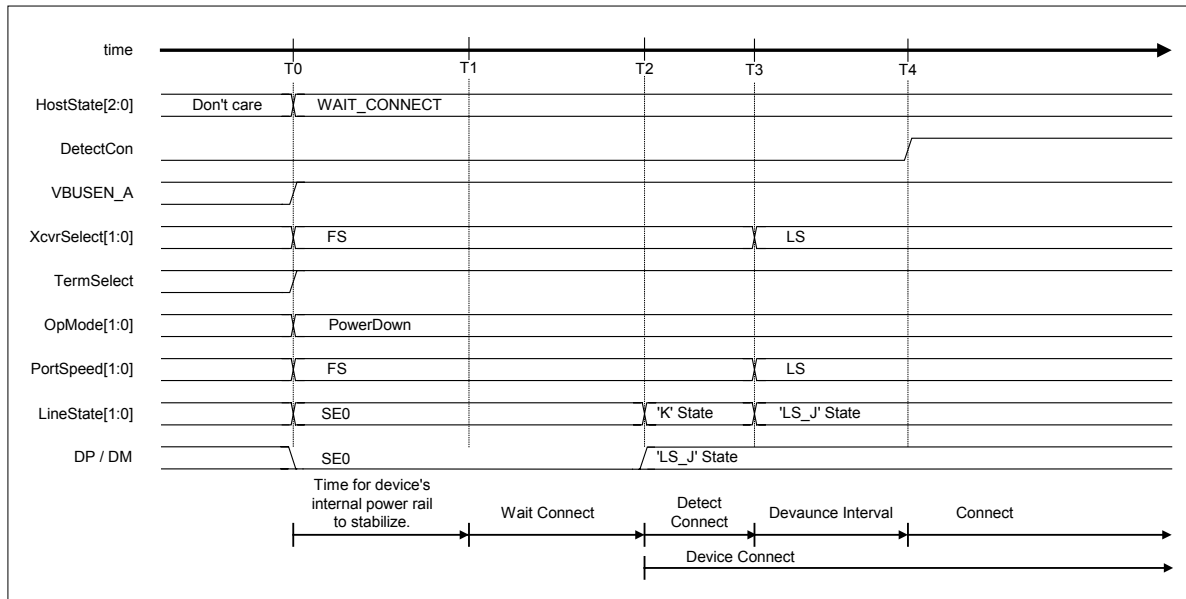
time

T0 T1 T2 T3 T4

HostState[2:0] Don't care WAIT_CONNECT

DetectCon

VBUSEN_A

XcvrSelect[1:0] FS LS

TermSelect

OpMode[1:0] PowerDown

PortSpeed[1:0] FS LS

LineState[1:0] SE0 'K' State 'LS_J' State

DP / DM SE0 'LS_J' State

Time for device's internal power rail to stabilize.

Wait Connect

Detect Connect

Devaunce Interval

Connect

Device Connect